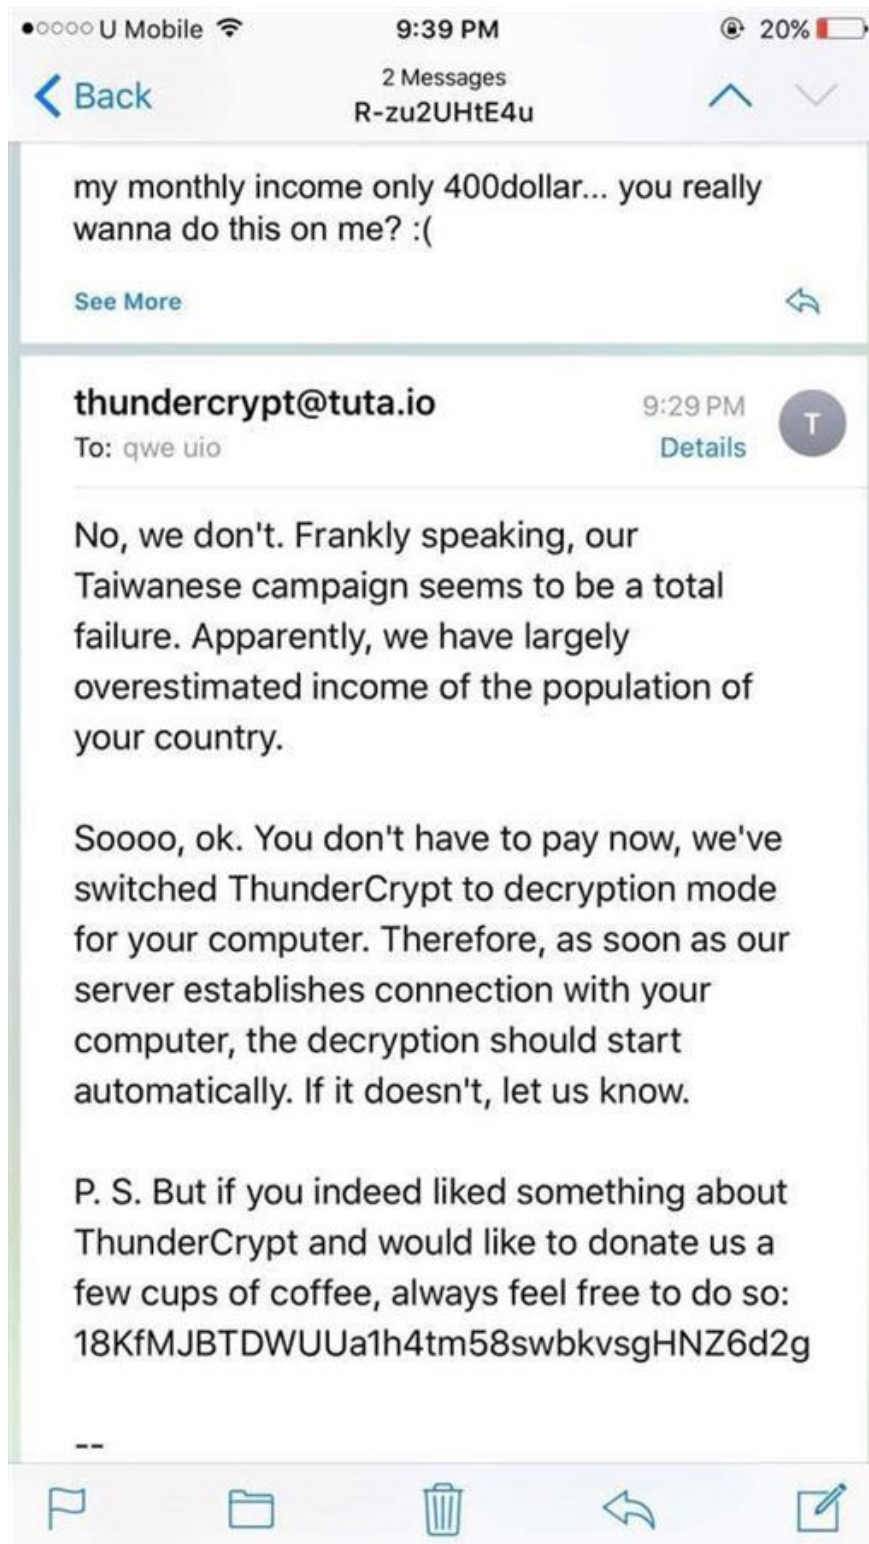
●○○○○ U Mobile 9:39 PM 20%

Back
2 Messages
R-zu2UHtE4u

my monthly income only 400dollar... you really wanna do this on me? :(

See More

thundercrypt@tuta.io
To: qwe uio
9:29 PM
Details
T

No, we don't. Frankly speaking, our Taiwanese campaign seems to be a total failure. Apparently, we have largely overestimated income of the population of your country.

Soooo, ok. You don't have to pay now, we've switched ThunderCrypt to decryption mode for your computer. Therefore, as soon as our server establishes connection with your computer, the decryption should start automatically. If it doesn't, let us know.

P. S. But if you indeed liked something about ThunderCrypt and would like to donate us a few cups of coffee, always feel free to do so: 18KfMJBTDWUUa1h4tm58swbkvsgHNZ6d2g

--